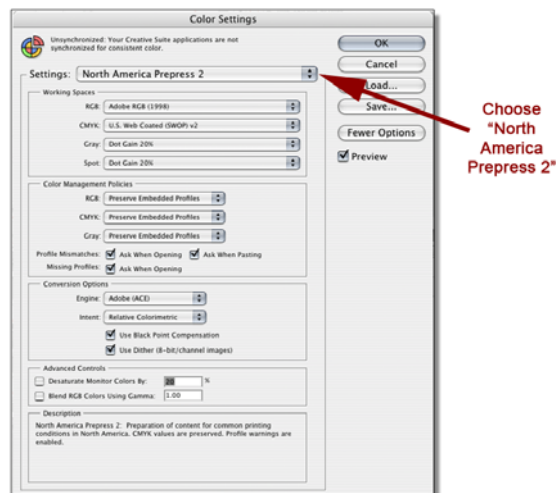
Color Settings

Unsynchronized: Your Creative Suite applications are not synchronized for consistent color.

OK

Cancel

Load...

Save...

Fewer Options

Preview

Settings: North America Prepress 2

Choose "North America Prepress 2"

Working Spaces

RGB: Adobe RGB (1998)

CMYK: U.S. Web Coated (SWOP) v2

Gray: Dot Gain 20%

Spot: Dot Gain 20%

Color Management Policies

RGB: Preserve Embedded Profiles

CMYK: Preserve Embedded Profiles

Gray: Preserve Embedded Profiles

Profile Mismatches: Ask When Opening Ask When Pasting

Missing Profiles: Ask When Opening

Conversion Options

Engine: Adobe (ACE)

Intent: Relative Colorimetric

Use Black Point Compensation

Use Dither (8-bit/channel images)

Advanced Controls

Desaturate Monitor Colors By: 20 %

Blend RGB Colors Using Gamma: 1.00

Description

North America Prepress 2: Preparation of content for common printing conditions in North America. CMYK values are preserved. Profile warnings are enabled.